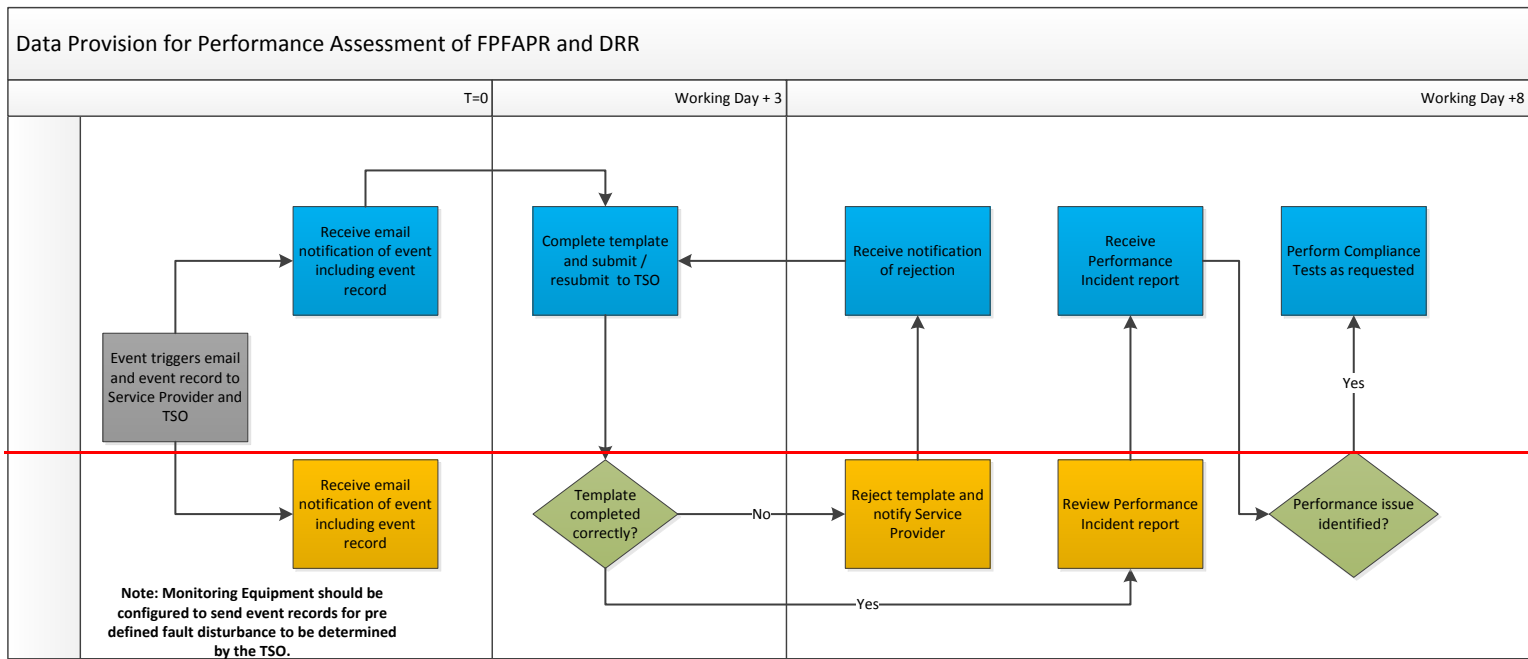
Data Provision for Performance Assessment of FPFAPR and DRR

T=0

Working Day + 3

Working Day +8

Receive email notification of event including event record

Complete template and submit / resubmit to TSO

Receive notification of rejection

Receive Performance Incident report

Perform Compliance Tests as requested

Event triggers email and event record to Service Provider and TSO

Yes

Receive email notification of event including event record

Template completed correctly?

No

Reject template and notify Service Provider

Review Performance Incident report

Performance issue identified?

Yes

Note: Monitoring Equipment should be configured to send event records for pre defined fault disturbance to be determined by the TSO.